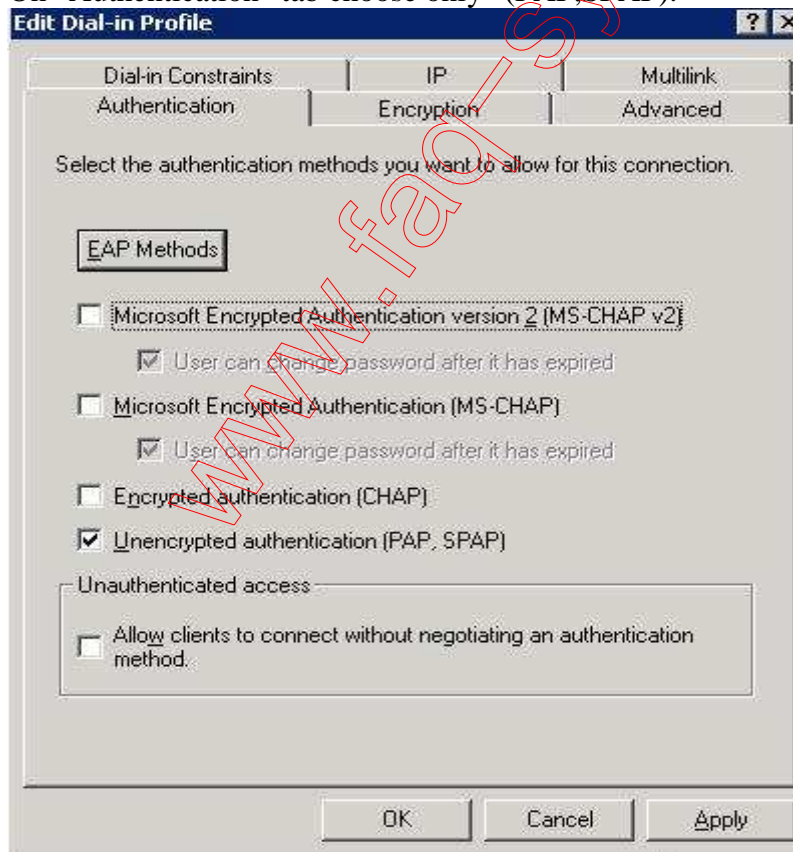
On "Authentication" tab choose only "(PAP, SPAP)".

Edit Dial-in Profile

? ×

Dial-in Constraints | IP | Multilink

Authentication | Encryption | Advanced

Select the authentication methods you want to allow for this connection.

EAP Methods

☐ Microsoft Encrypted Authentication version 2 (MS-CHAP v2)

☑ User can change password after it has expired

☐ Microsoft Encrypted Authentication (MS-CHAP)

☑ User can change password after it has expired

☐ Encrypted authentication (CHAP)

☑ Unencrypted authentication (PAP, SPAP)

Unauthenticated access

☐ Allow clients to connect without negotiating an authentication method.

OK | Cancel | Apply

www.faq-s